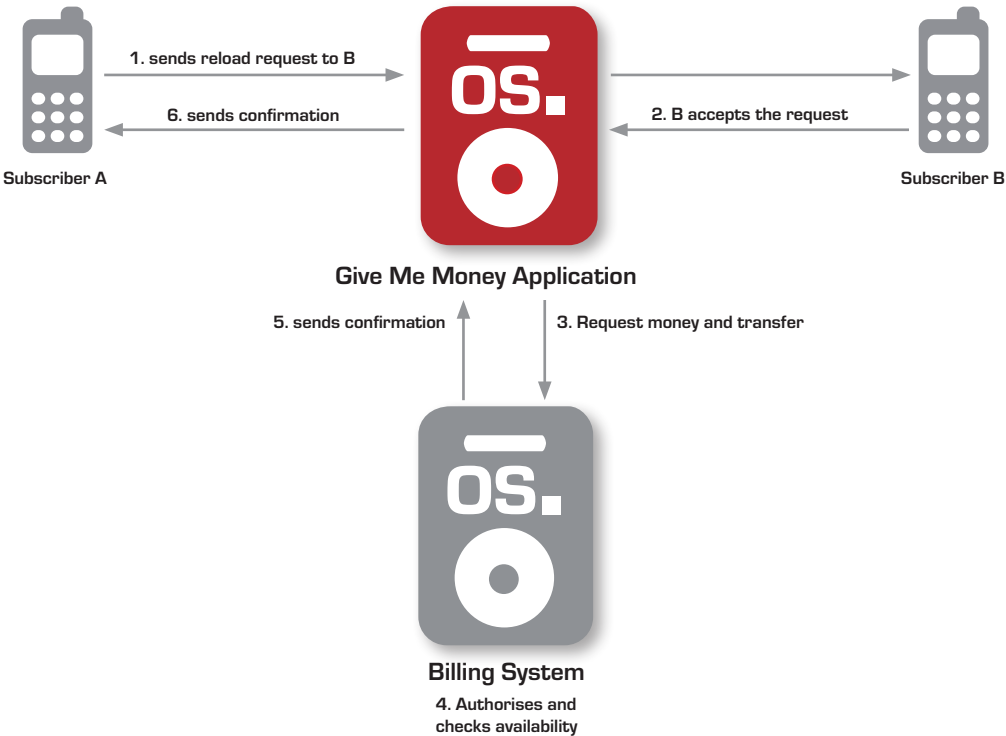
1. sends reload request to B

6. sends confirmation

OS.

2. B accepts the request

Subscriber A

Subscriber B

Give Me Money Application

5. sends confirmation

3. Request money and transfer

OS.

Billing System

4. Authorises and checks availability